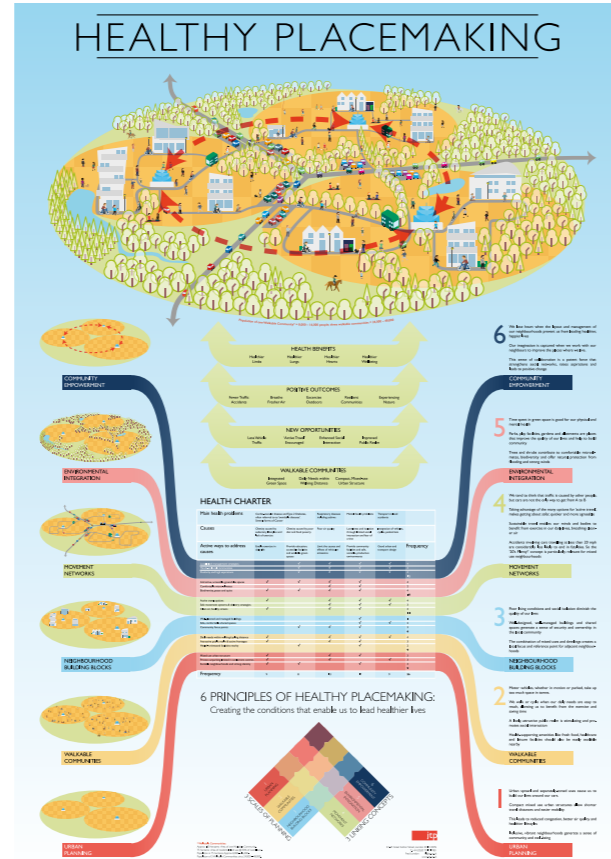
HEALTHY PLACEMAKING

HEALTH BENEFITS

Healthier Lives
Healthier Lungs
Healthier Hearts
Healthier Wellbeing

POSITIVE OUTCOMES

Fewer Traffic Accidents
Breathe Fresher Air
Excercise Outdoors
Resilient Communities
Experiencing Nature

NEW OPPORTUNITIES

Less Vehicle Traffic
Varied Travel Encouraged
Enhanced Social Interaction
Improved Public Realm

WALKABLE COMMUNITIES

Integrated Green Space
Daily Needs within Walking Distance
Compact, Mixed-use Urban Structures

COMMUNITY EMPOWERMENT

ENVIRONMENTAL INTEGRATION

MOVEMENT NETWORKS

NEIGHBOURHOOD BUILDING BLOCKS

WALKABLE COMMUNITIES

URBAN PLANNING

HEALTH CHARTER

Main health problems

Causes

Active ways to address causes

Frequency

6 PRINCIPLES OF HEALTHY PLACEMAKING:
Creating the conditions that enable us to lead healthier lives

3 SCALES OF PLANNING

3 LINKING CONCEPTS

6

5

4

3

2

1

COMMUNITY EMPOWERMENT

ENVIRONMENTAL INTEGRATION

MOVEMENT NETWORKS

NEIGHBOURHOOD BUILDING BLOCKS

WALKABLE COMMUNITIES

URBAN PLANNING

jtp